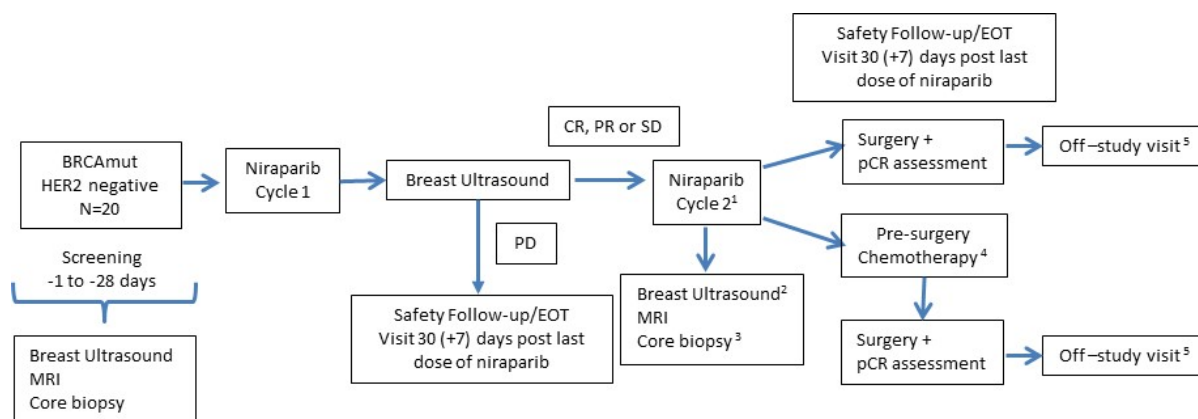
Safety Follow-up/EOT
Visit 30 (+7) days post last dose of niraparib

CR, PR or SD

BRCAmut
HER2 negative
N=20

Niraparib
Cycle 1

Breast Ultrasound

Niraparib
Cycle 2$^{1}$

Surgery +
pCR assessment

Off –study visit$^{5}$

PD

Pre-surgery
Chemotherapy$^{4}$

Screening
-1 to -28 days

Safety Follow-up/EOT
Visit 30 (+7) days post last dose of niraparib

Breast Ultrasound$^{2}$
MRI
Core biopsy$^{3}$

Surgery +
pCR assessment

Off –study visit$^{5}$

Breast Ultrasound
MRI
Core biopsy